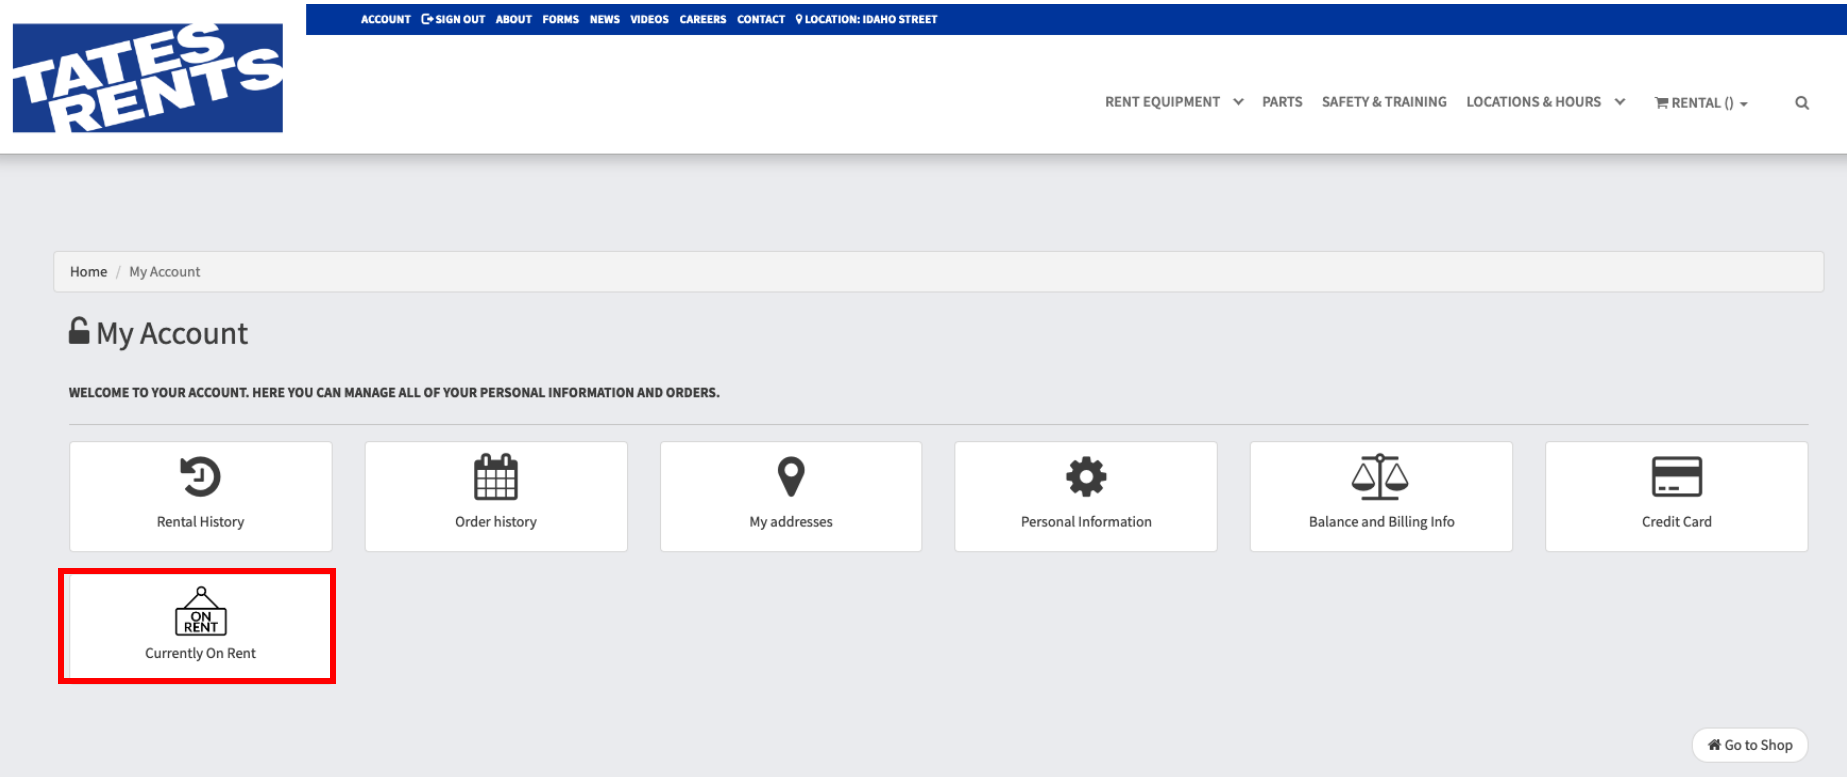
TATES RENTS

ACCOUNT SIGN OUT ABOUT FORMS NEWS VIDEOS CAREERS CONTACT LOCATION: IDAHO STREET

RENT EQUIPMENT PARTS SAFETY & TRAINING LOCATIONS & HOURS RENTAL ()

Home / My Account

My Account

WELCOME TO YOUR ACCOUNT. HERE YOU CAN MANAGE ALL OF YOUR PERSONAL INFORMATION AND ORDERS.

Rental History

Order history

My addresses

Personal Information

Balance and Billing Info

Credit Card

ON RENT

Currently On Rent

Go to Shop